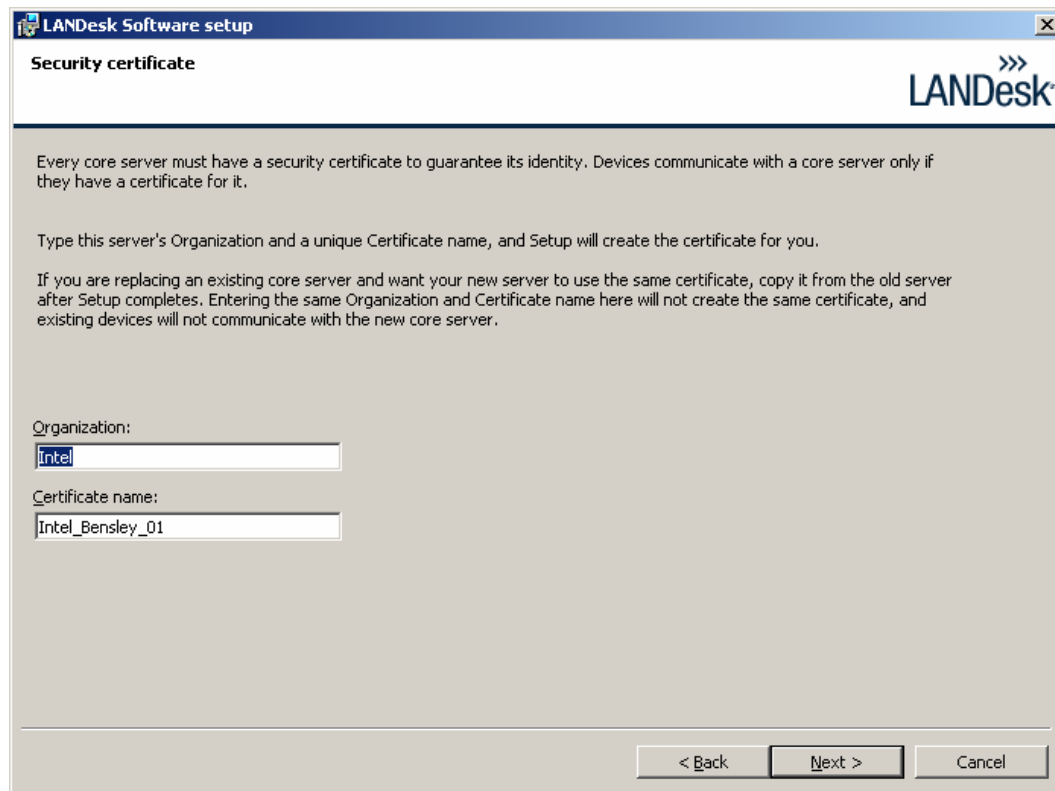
LANDesk Software setup

Security certificate

LANDesk

Every core server must have a security certificate to guarantee its identity. Devices communicate with a core server only if they have a certificate for it.

Type this server's Organization and a unique Certificate name, and Setup will create the certificate for you.

If you are replacing an existing core server and want your new server to use the same certificate, copy it from the old server after Setup completes. Entering the same Organization and Certificate name here will not create the same certificate, and existing devices will not communicate with the new core server.

Organization:
Intel

Certificate name:
Intel_Bensley_01

< Back
Next >
Cancel